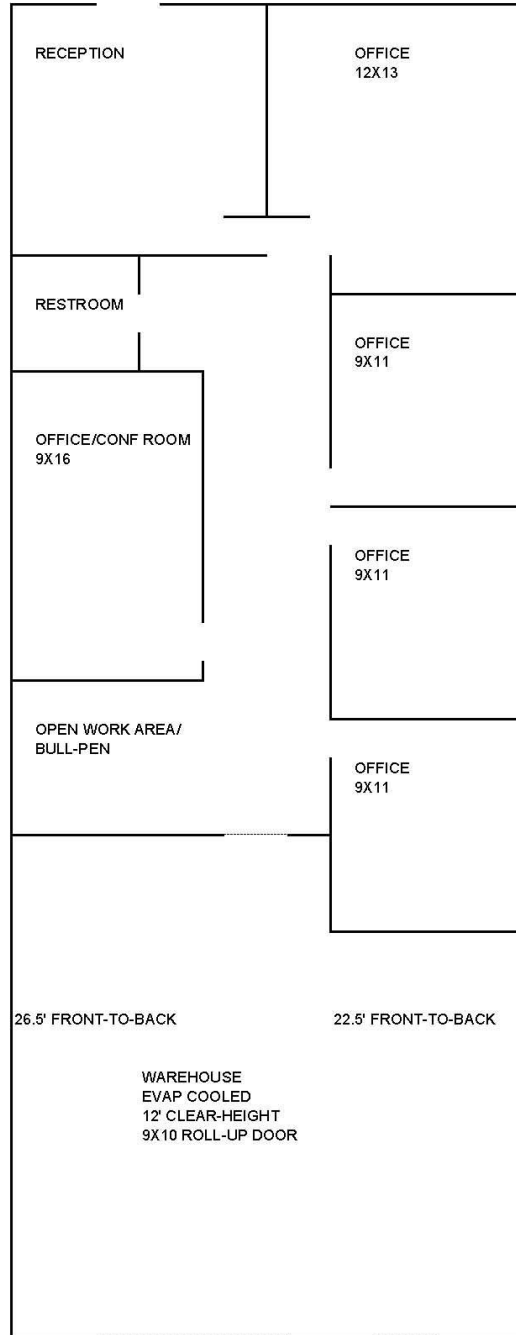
RECEPTION

OFFICE
12X13

RESTROOM

OFFICE
9X11

OFFICE/CONF ROOM
9X16

OFFICE
9X11

OPEN WORK AREA/
BULL-PEN

OFFICE
9X11

26.5' FRONT-TO-BACK

22.5' FRONT-TO-BACK

WAREHOUSE
EVAP COOLED
12' CLEAR-HEIGHT
9X10 ROLL-UP DOOR